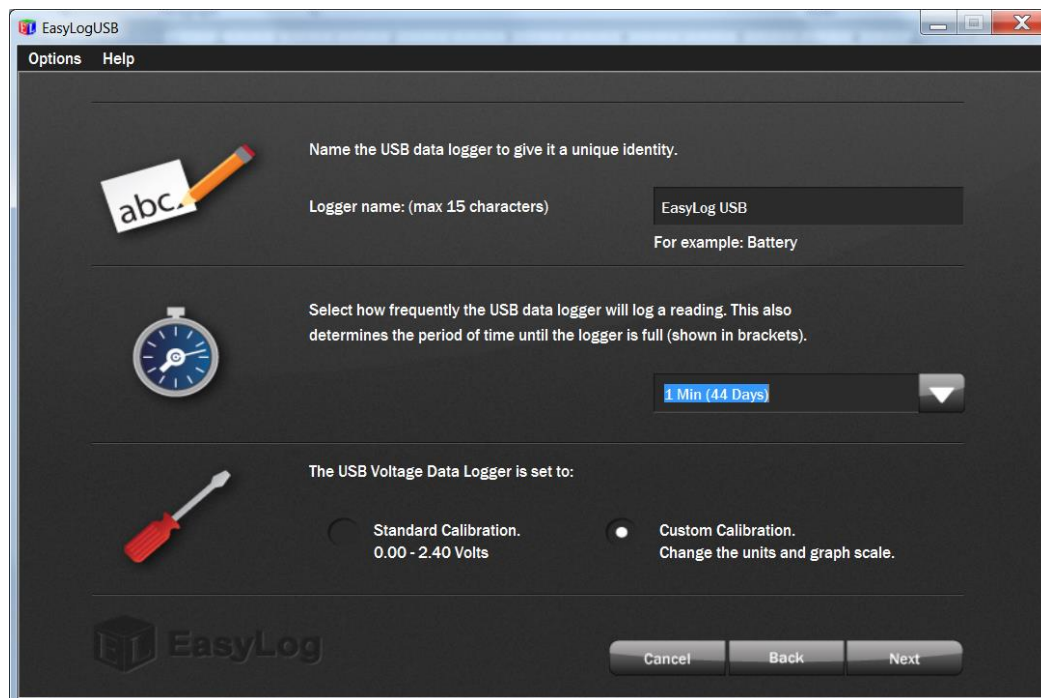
EasyLogUSB

Options Help

abc.

Name the USB data logger to give it a unique identity.

Logger name: (max 15 characters)

EasyLog USB

For example: Battery

Select how frequently the USB data logger will log a reading. This also determines the period of time until the logger is full (shown in brackets).

1 Min (44 Days)

The USB Voltage Data Logger is set to:

Standard Calibration.
0.00 - 2.40 Volts

Custom Calibration.
Change the units and graph scale.

EasyLog

Cancel

Back

Next